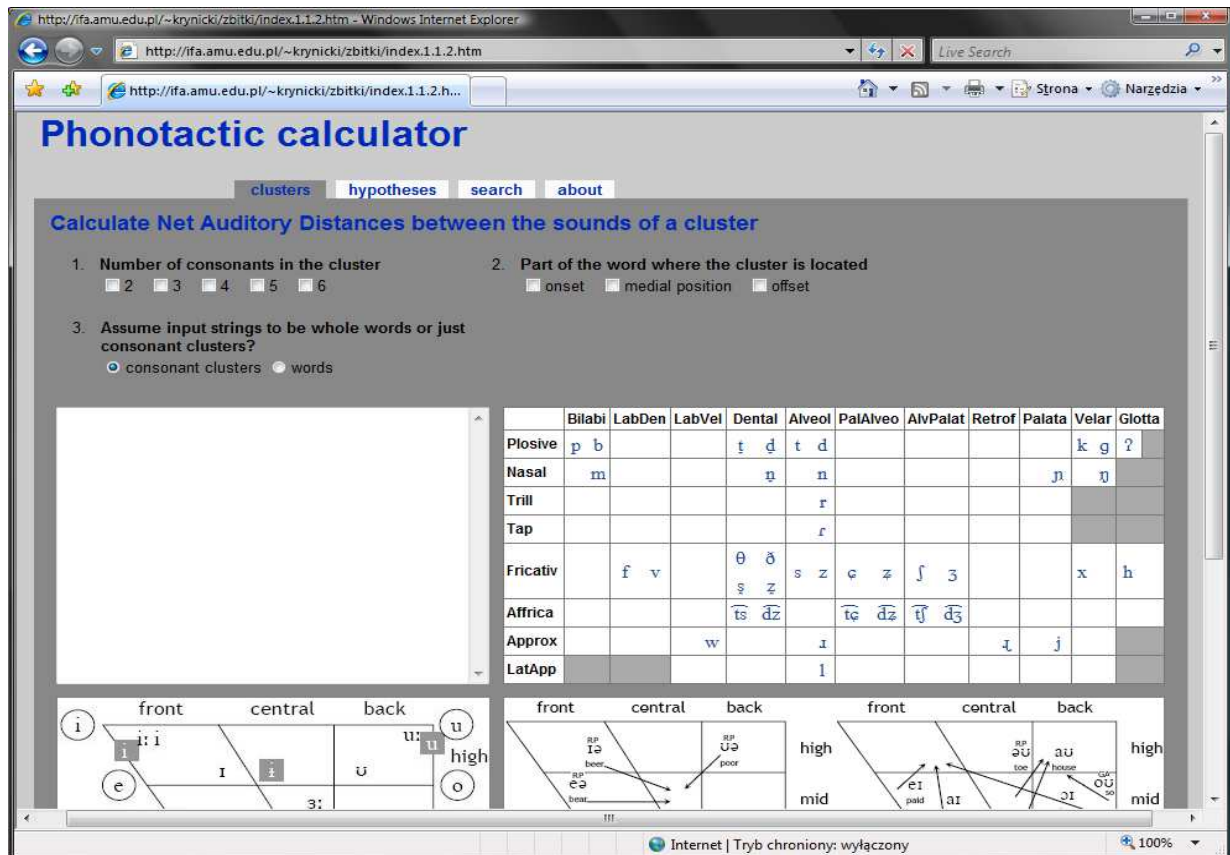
http://ifa.amu.edu.pl/~krynicki/zbitki/index.1.1.2.htm - Windows Internet Explorer
http://ifa.amu.edu.pl/~krynicki/zbitki/index.1.1.2.htm
Live Search
http://ifa.amu.edu.pl/~krynicki/zbitki/index.1.1.2.h...
Strona Narzędzia

Phonotactic calculator

clusters hypotheses search about

Calculate Net Auditory Distances between the sounds of a cluster

1. Number of consonants in the cluster
2 3 4 5 6

2. Part of the word where the cluster is located
onset medial position offset

3. Assume input strings to be whole words or just consonant clusters?
consonant clusters words

| | Bilabi | LabDen | LabVel | Dental | Alveol | PalAlveo | AlvPalat | Retrof | Palata | Velar | Glotta |
|---|---|---|---|---|---|---|---|---|---|---|---|
| Plosive | p b | | | t̪ d̪ | t d | | | | | k g | ʔ |
| Nasal | m | | | n̪ | n | | | | ɲ | ŋ | |
| Trill | | | | | r | | | | | | |
| Tap | | | | | ɾ | | | | | | |
| Fricativ | | f v | | θ ð s̪ z̪ | s z | ɕ ʑ | ʃ ʒ | | | x | h |
| Affrica | | | | t͡s d͡z | | t͡ɕ d͡ʑ | t͡ʃ d͡ʒ | | | | |
| Approx | | | w | | ɹ | | | ɻ | j | | |
| LatApp | | | | | l | | | | | | |

front central back
i u
i: i u:
i u high
ɪ ɨ ʊ
e o
ɜ:

front central back
RP ɪə beer
RP ʊə poor
high
RP eə bear
mid

front central back
RP əʊ toe
aʊ house
GA oʊ so
high
eɪ paid
aɪ
ɔɪ
mid

Internet | Tryb chroniony: wyłączony
100%